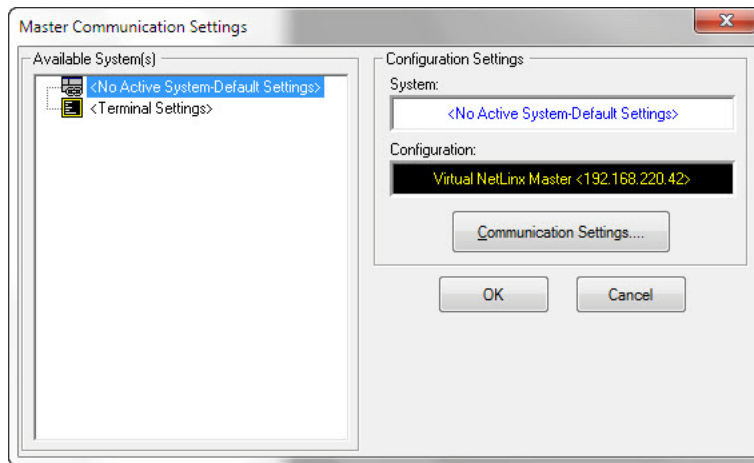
Master Communication Settings

Available System(s)

<No Active System-Default Settings>

<Terminal Settings>

Configuration Settings

System:

<No Active System-Default Settings>

Configuration:

Virtual NetLinx Master <192.168.220.42>

Communication Settings....

OK

Cancel